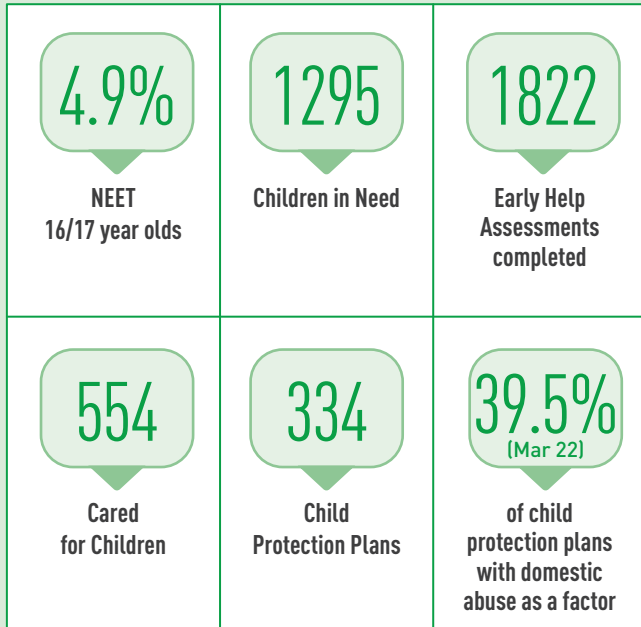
4.9%

NEET
16/17 year olds

1295

Children in Need

1822

Early Help Assessments completed

554

Cared for Children

334

Child Protection Plans

39.5%
(Mar 22)

of child protection plans with domestic abuse as a factor